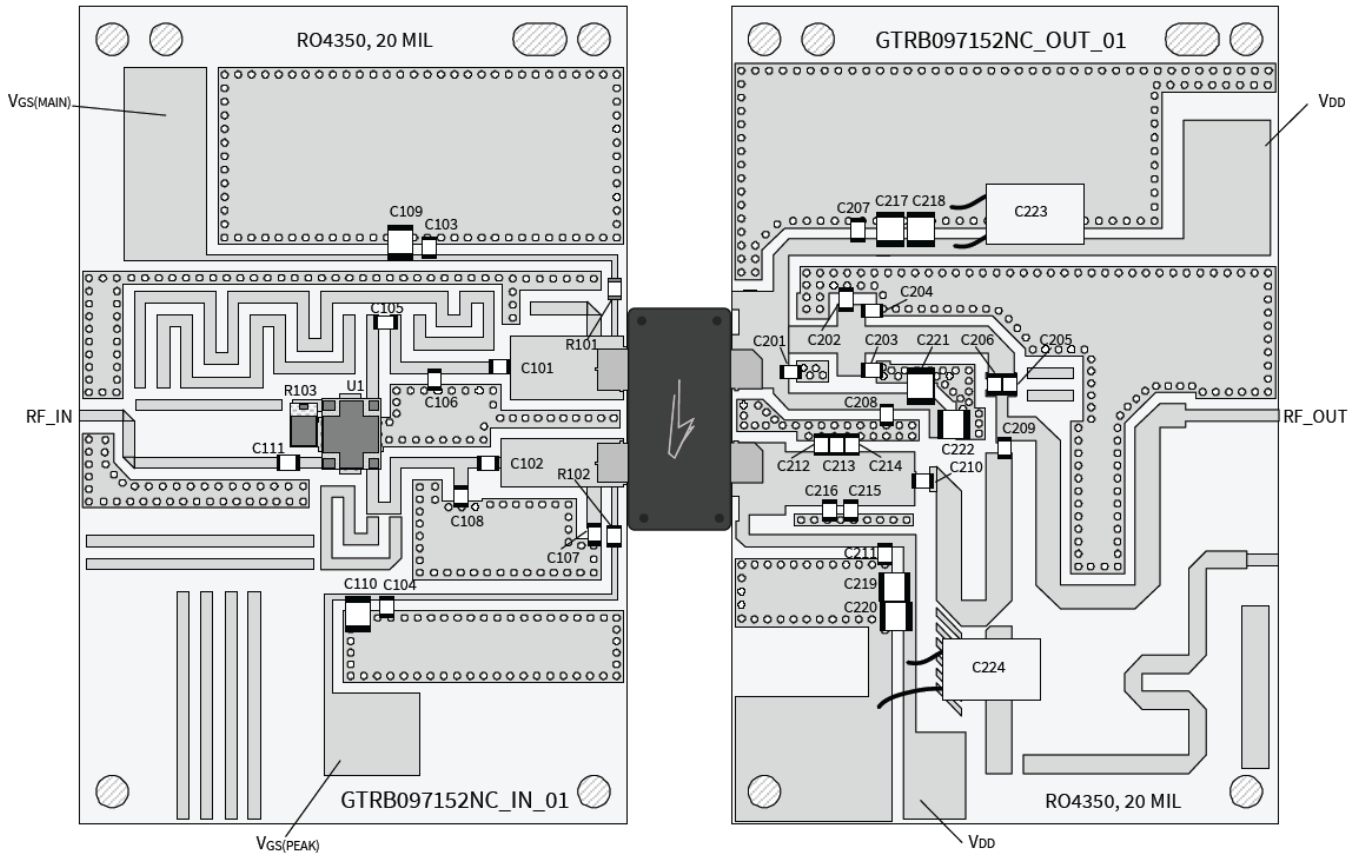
RO4350, 20 MIL

VGS(MAIN)

C109 C103

C105

R101

R103 U1

C101

C106

RF_IN

C111

C102

R102

C108

C107

C110 C104

GTRB097152NC_IN_01

VGS(PEAK)

GTRB097152NC_OUT_01

VDD

C207 C217 C218

C223

C204

C202

C201

C203 C221 C206 C205

C208

RF_OUT

C222

C209

C212 C213 C214

C210

C216 C215

C211

C219

C220

C224

RO4350, 20 MIL

VDD